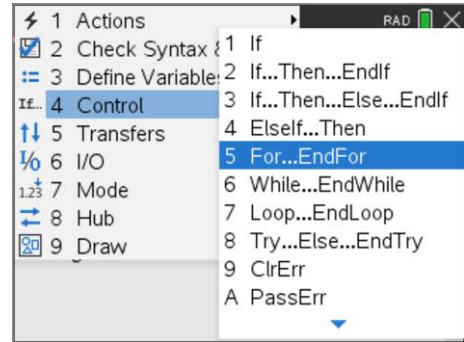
1 Actions
2 Check Syntax &
3 Define Variable:
If.. 4 Control
5 Transfers
6 I/O
1.23 7 Mode
8 Hub
9 Draw

RAD

1 If
2 If...Then...EndIf
3 If...Then...Else...EndIf
4 ElseIf...Then
5 For...EndFor
6 While...EndWhile
7 Loop...EndLoop
8 Try...Else...EndTry
9 ClrErr
A PassErr